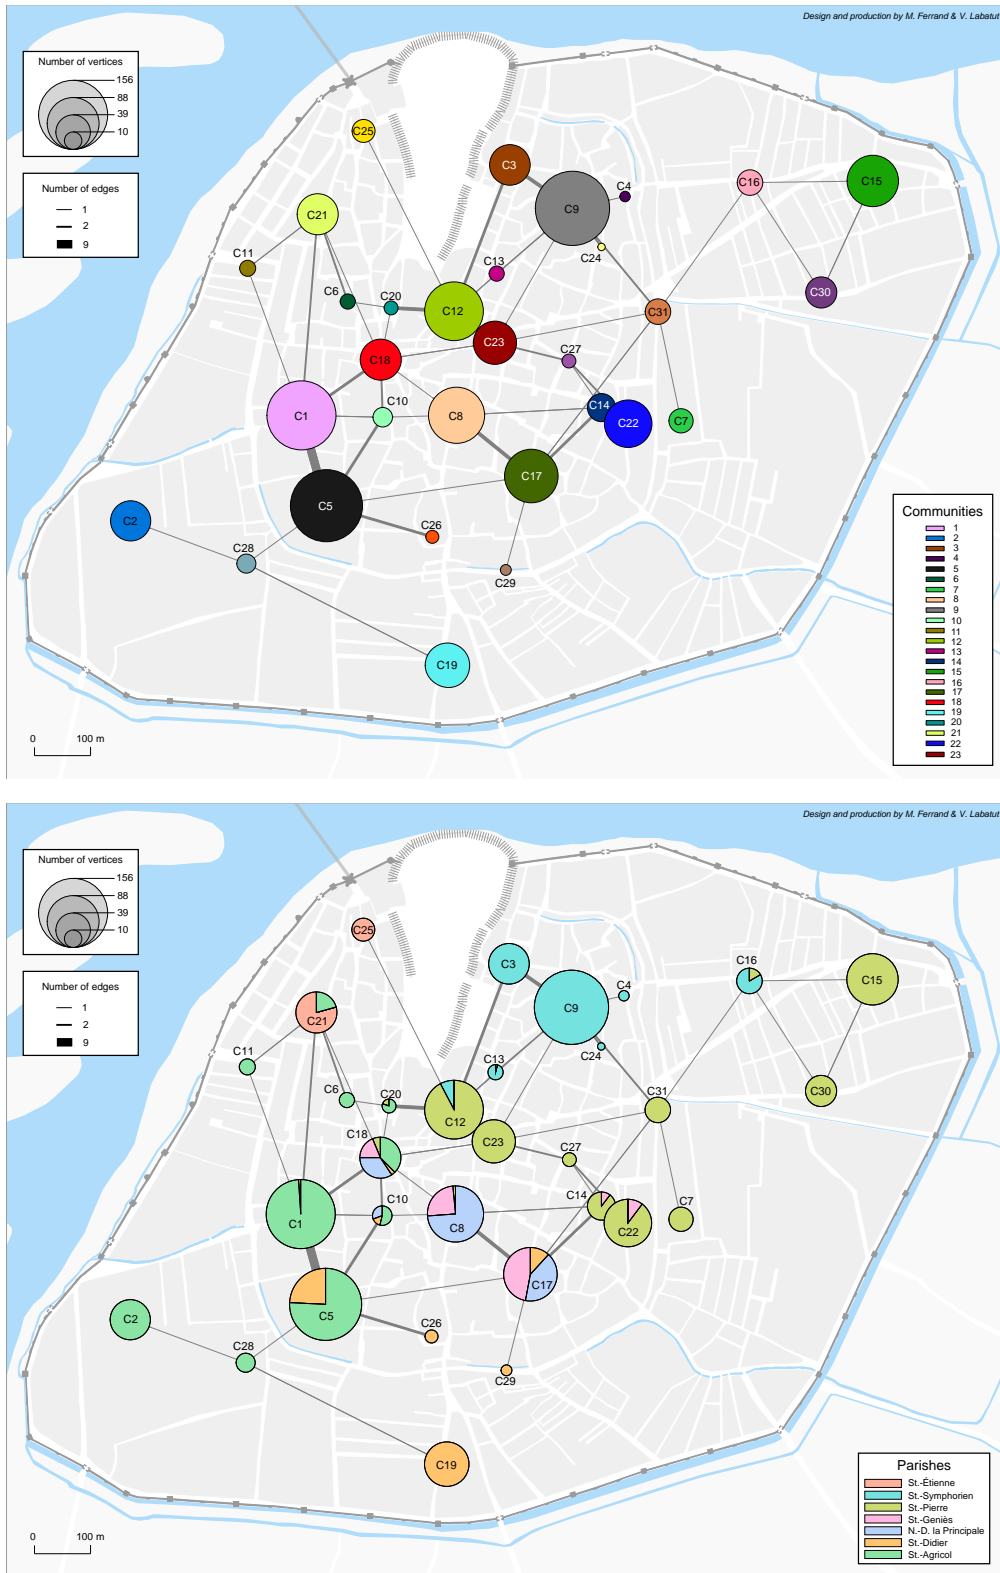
Design and production by M. Ferrand & V. Labatut

Number of vertices
156
88
39
10

Number of edges
1
2
9

C25
C3
C4
C9
C16
C15
C21
C11
C24
C13
C6
C20
C12
C30
C31
C23
C27
C18
C1
C10
C8
C14
C22
C7
C17
C5
C2
C28
C26
C29
C19

0 100 m

Communities
1
2
3
4
5
6
7
8
9
10
11
12
13
14
15
16
17
18
19
20
21
22
23

Design and production by M. Ferrand & V. Labatut

Number of vertices
156
88
39
10

Number of edges
1
2
9

C25
C3
C4
C9
C16
C15
C21
C11
C24
C13
C6
C20
C12
C30
C31
C18
C23
C27
C10
C14
C7
C1
C8
C22
C17
C5
C2
C28
C26
C29
C19

0 100 m

Parishes
St.-Étienne
St.-Symphorien
St.-Pierre
St.-Geniès
N.-D. la Principale
St.-Didier
St.-Agricol